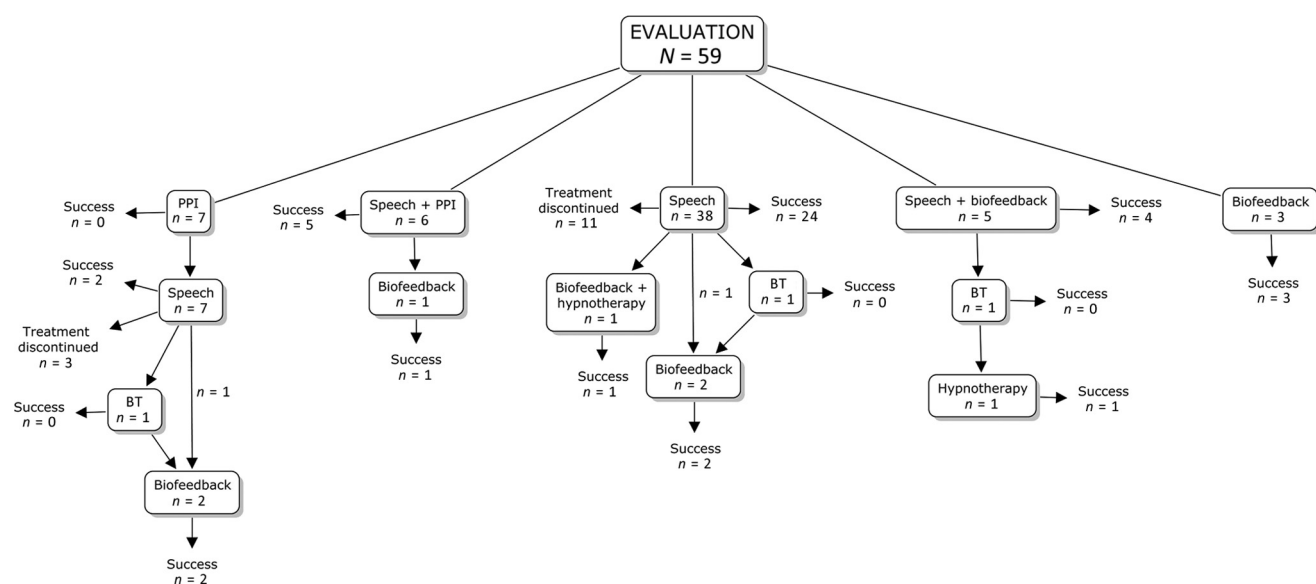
EVALUATION
$N = 59$

Success
$n = 0$

PPI
$n = 7$

Success
$n = 2$

Speech
$n = 7$

Treatment discontinued
$n = 3$

Success
$n = 0$

BT
$n = 1$

$n = 1$

Biofeedback
$n = 2$

Success
$n = 2$

Success
$n = 5$

Speech + PPI
$n = 6$

Biofeedback
$n = 1$

Success
$n = 1$

Treatment discontinued
$n = 11$

Speech
$n = 38$

Success
$n = 24$

Biofeedback + hypnotherapy
$n = 1$

Success
$n = 1$

$n = 1$

BT
$n = 1$

Success
$n = 0$

Biofeedback
$n = 2$

Success
$n = 2$

Speech + biofeedback
$n = 5$

Success
$n = 4$

BT
$n = 1$

Success
$n = 0$

Hypnotherapy
$n = 1$

Success
$n = 1$

Biofeedback
$n = 3$

Success
$n = 3$